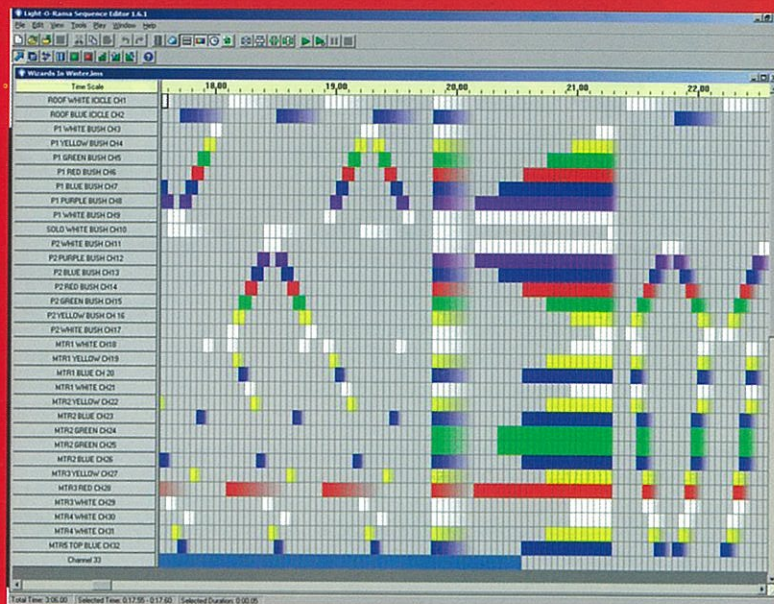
Light-O-Rama Sequence Editor 1.6.1
File Edit View Tools Play Window Help
Wizards In Winter.lms
Time Scale
18.00
19.00
20.00
21.00
22.00
ROOF WHITE ICICLE CH1
ROOF BLUE ICICLE CH2
P1 WHITE BUSH CH3
P1 YELLOW BUSH CH4
P1 GREEN BUSH CH5
P1 RED BUSH CH6
P1 BLUE BUSH CH7
P1 PURPLE BUSH CH8
P1 WHITE BUSH CH9
SOLO WHITE BUSH CH10
P2 WHITE BUSH CH11
P2 PURPLE BUSH CH12
P2 BLUE BUSH CH13
P2 RED BUSH CH14
P2 GREEN BUSH CH15
P2 YELLOW BUSH CH 16
P2 WHITE BUSH CH17
MTR1 WHITE CH18
MTR1 YELLOW CH19
MTR1 BLUE CH 20
MTR1 WHITE CH21
MTR2 YELLOW CH22
MTR2 BLUE CH23
MTR2 GREEN CH24
MTR2 GREEN CH25
MTR2 BLUE CH26
MTR3 YELLOW CH27
MTR3 RED CH28
MTR3 WHITE CH29
MTR4 WHITE CH30
MTR4 WHITE CH31
MTR5 TOP BLUE CH32
Channel 33
Total Time: 3:06.00 Selected Time: 0:17.55 - 0:17.60 Selected Duration: 0:00.05